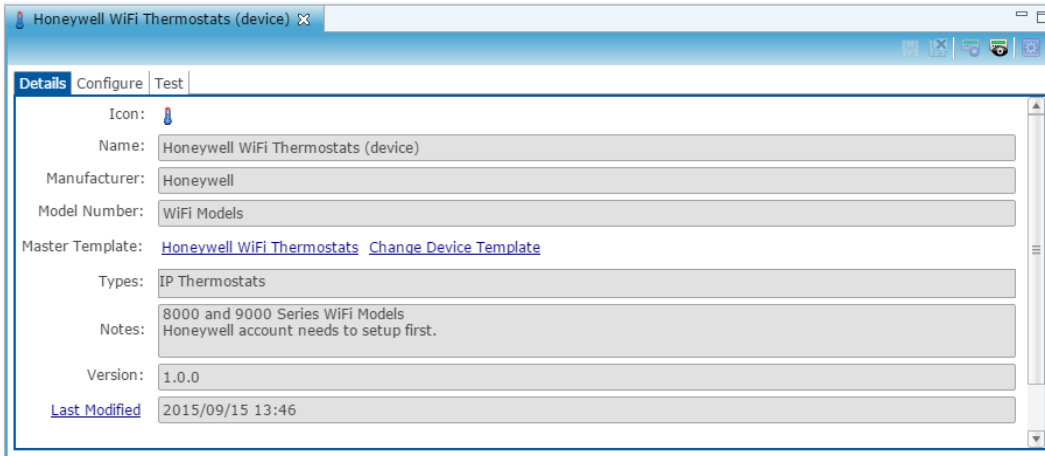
Honeywell WiFi Thermostats (device)

Details | Configure | Test

Icon:

Name: Honeywell WiFi Thermostats (device)

Manufacturer: Honeywell

Model Number: WiFi Models

Master Template: Honeywell WiFi Thermostats Change Device Template

Types: IP Thermostats

Notes: 8000 and 9000 Series WiFi Models
Honeywell account needs to setup first.

Version: 1.0.0

Last Modified 2015/09/15 13:46